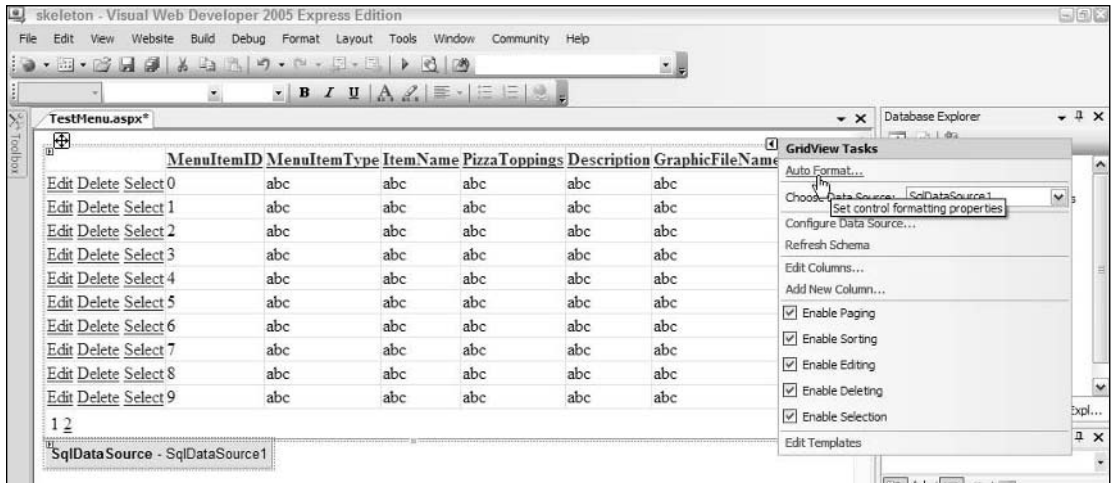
skeleton - Visual Web Developer 2005 Express Edition

File Edit View Website Build Debug Format Layout Tools Window Community Help

Toolbox

TestMenu.aspx*

| | MenuItemID | MenuItemType | ItemName | PizzaToppings | Description | GraphicFileName |
|---|---|---|---|---|---|---|
| Edit Delete Select | 0 | abc | abc | abc | abc | abc |
| Edit Delete Select | 1 | abc | abc | abc | abc | abc |
| Edit Delete Select | 2 | abc | abc | abc | abc | abc |
| Edit Delete Select | 3 | abc | abc | abc | abc | abc |
| Edit Delete Select | 4 | abc | abc | abc | abc | abc |
| Edit Delete Select | 5 | abc | abc | abc | abc | abc |
| Edit Delete Select | 6 | abc | abc | abc | abc | abc |
| Edit Delete Select | 7 | abc | abc | abc | abc | abc |
| Edit Delete Select | 8 | abc | abc | abc | abc | abc |
| Edit Delete Select | 9 | abc | abc | abc | abc | abc |

1 2

SqlDataSource - SqlDataSource1

GridView Tasks
Auto Format...
Choose Data Source: SqlDataSource1
Set control formatting properties
Configure Data Source...
Refresh Schema
Edit Columns...
Add New Column...
Enable Paging
Enable Sorting
Enable Editing
Enable Deleting
Enable Selection
Edit Templates

Database Explorer

Expl...